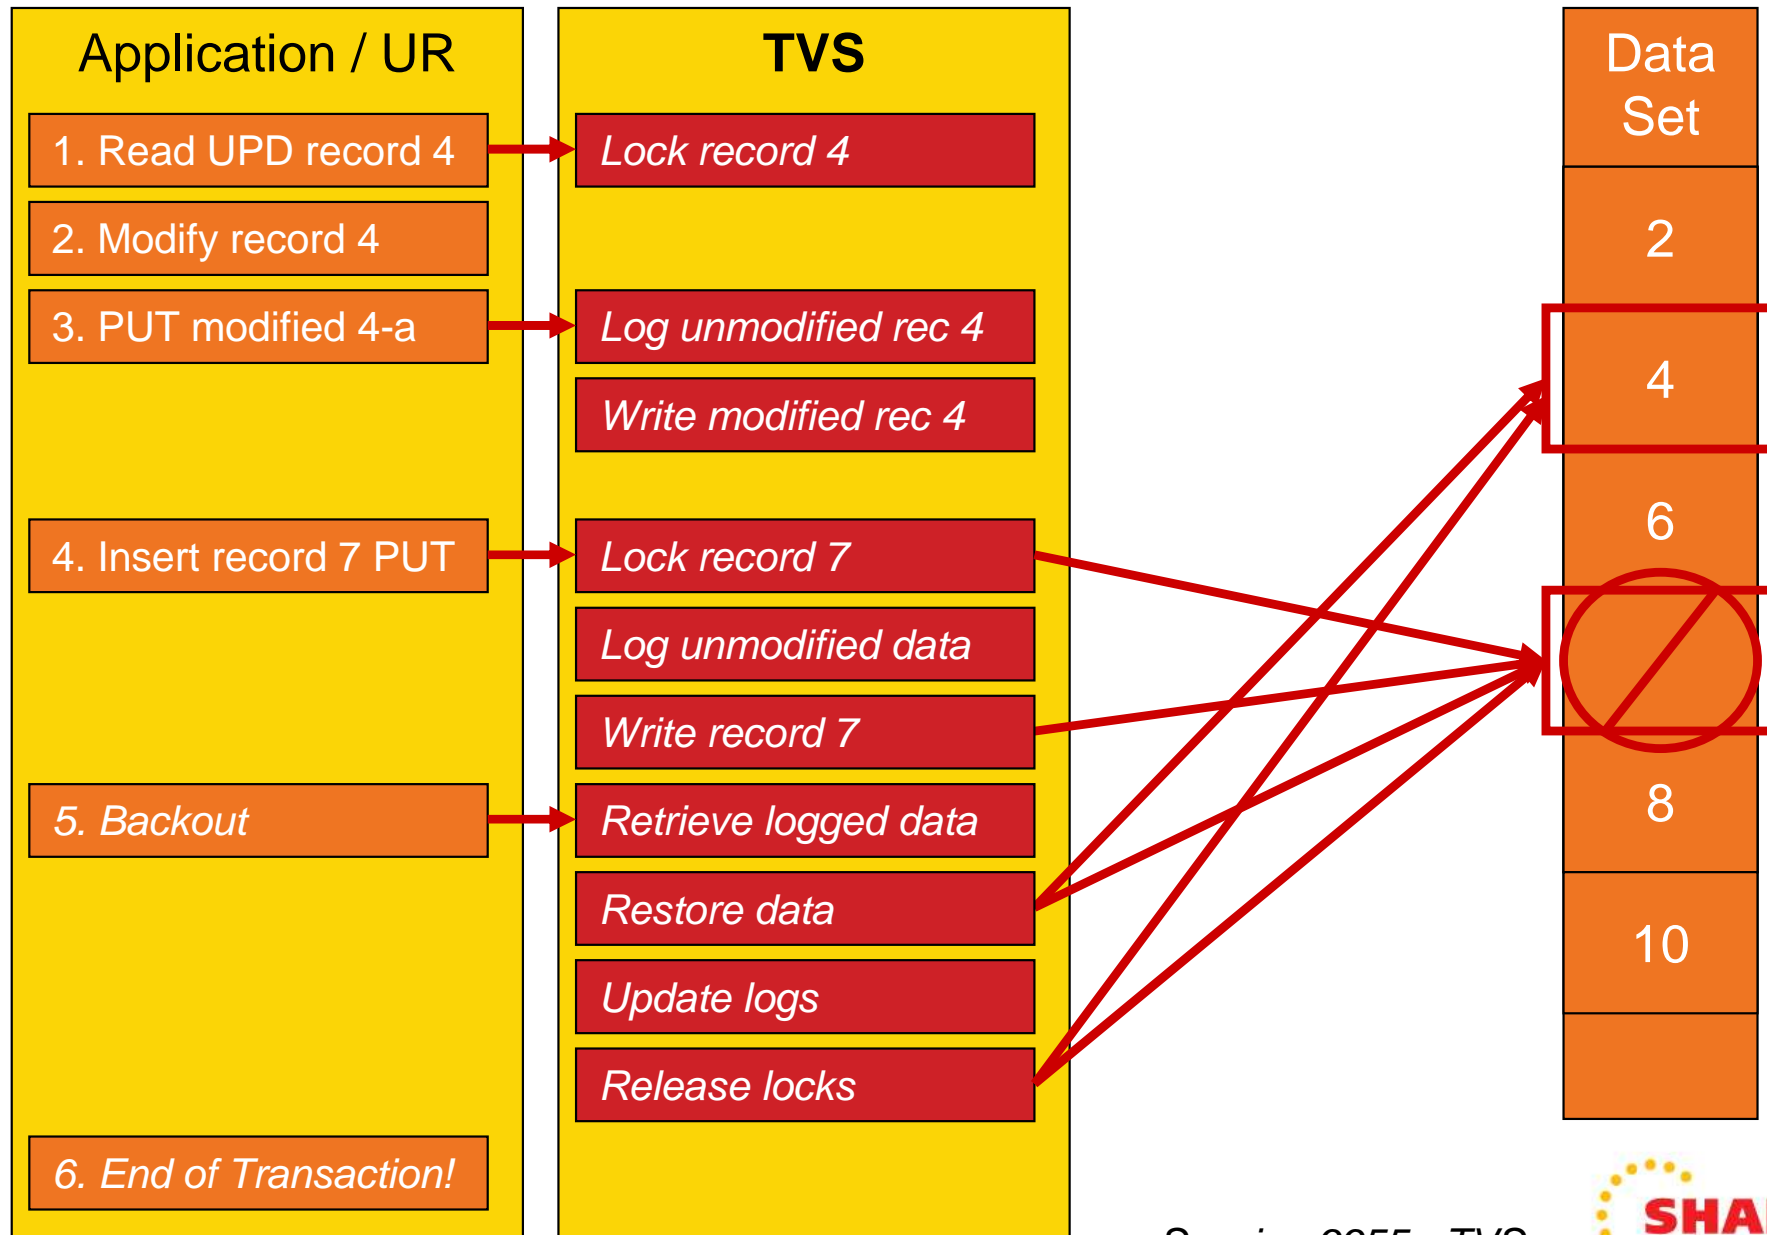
Application / UR

1. Read UPD record 4

2. Modify record 4

3. PUT modified 4-a

4. Insert record 7 PUT

5. Backout

6. End of Transaction!

TVS

Lock record 4

Log unmodified rec 4

Write modified rec 4

Lock record 7

Log unmodified data

Write record 7

Retrieve logged data

Restore data

Update logs

Release locks

Data Set

2

4

6

8

10

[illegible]

SHA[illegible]